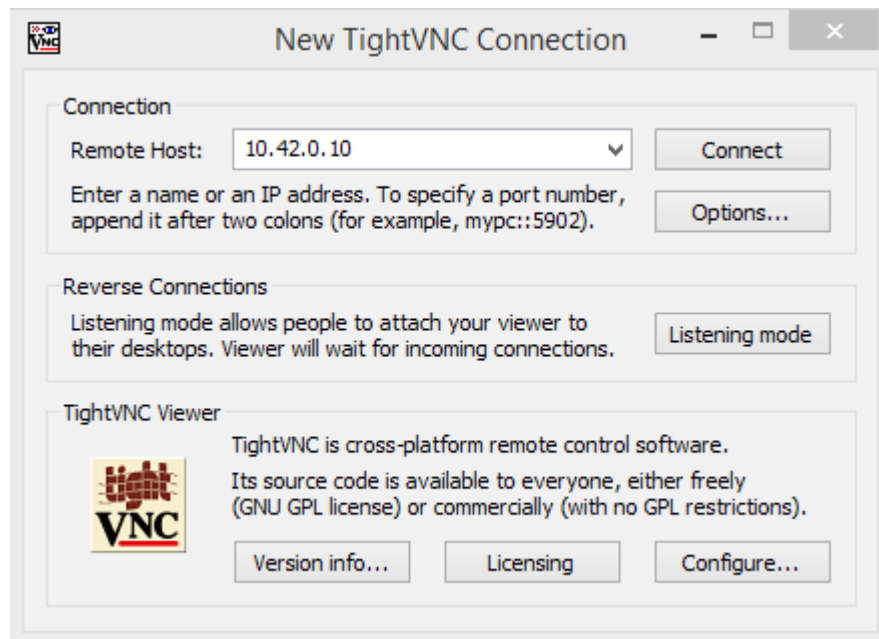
New TightVNC Connection

Connection

Remote Host: 10.42.0.10

Connect

Enter a name or an IP address. To specify a port number, append it after two colons (for example, mypc::5902).

Options...

Reverse Connections

Listening mode allows people to attach your viewer to their desktops. Viewer will wait for incoming connections.

Listening mode

TightVNC Viewer

tight VNC

TightVNC is cross-platform remote control software.

Its source code is available to everyone, either freely (GNU GPL license) or commercially (with no GPL restrictions).

Version info...

Licensing

Configure...